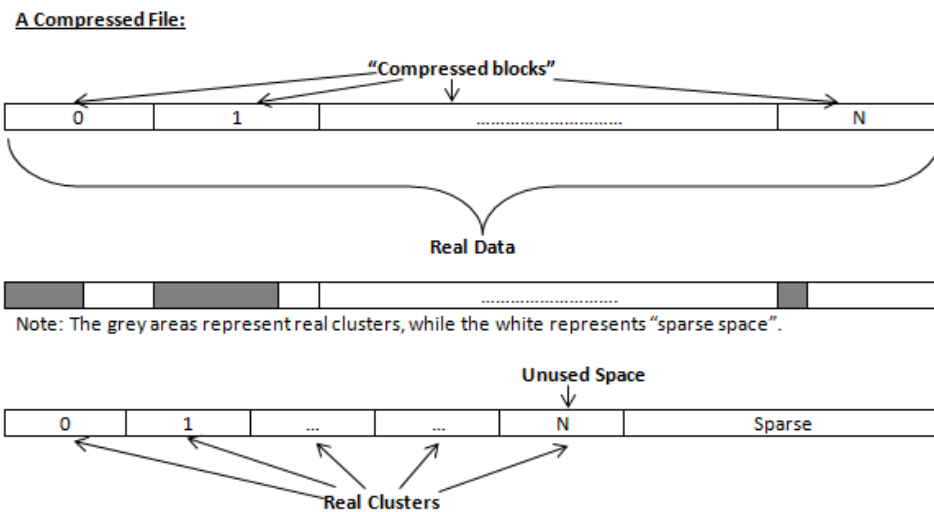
A Compressed File:

"Compressed blocks"

| 0 | 1 | .............................. | N |
|---|---|---|---|

Real Data

.............................

Note: The grey areas represent real clusters, while the white represents "sparse space".

Unused Space

| 0 | 1 | ... | ... | N | Sparse |
|---|---|---|---|---|---|

Real Clusters